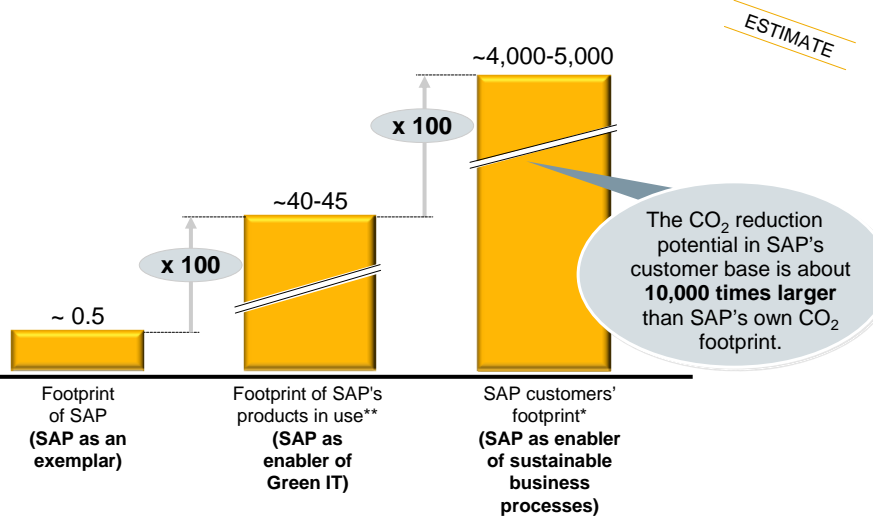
ESTIMATE

~4,000-5,000

x 100

~40-45

x 100

~ 0.5

The $CO_2$ reduction potential in SAP's customer base is about **10,000 times larger** than SAP's own $CO_2$ footprint.

Footprint of SAP **(SAP as an exemplar)**

Footprint of SAP's products in use** **(SAP as enabler of Green IT)**

SAP customers' footprint* **(SAP as enabler of sustainable business processes)**